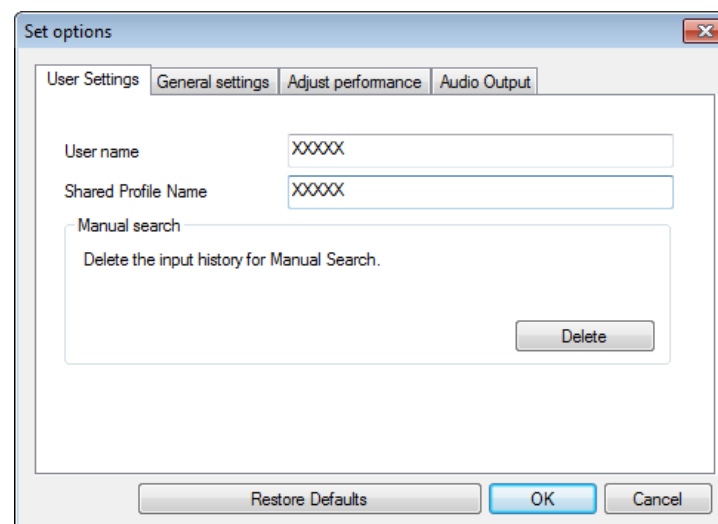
Set options

User Settings | General settings | Adjust performance | Audio Output

User name XXXXX
Shared Profile Name XXXXX

Manual search
Delete the input history for Manual Search.

Delete

Restore Defaults
OK
Cancel